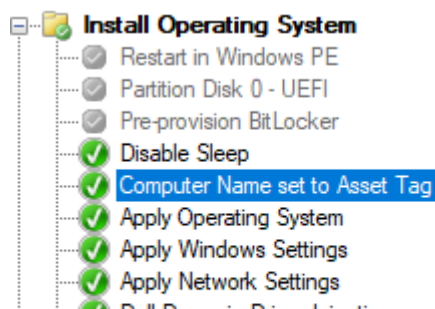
Install Operating System
Restart in Windows PE
Partition Disk 0 - UEFI
Pre-provision BitLocker
Disable Sleep
Computer Name set to Asset Tag
Apply Operating System
Apply Windows Settings
Apply Network Settings
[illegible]